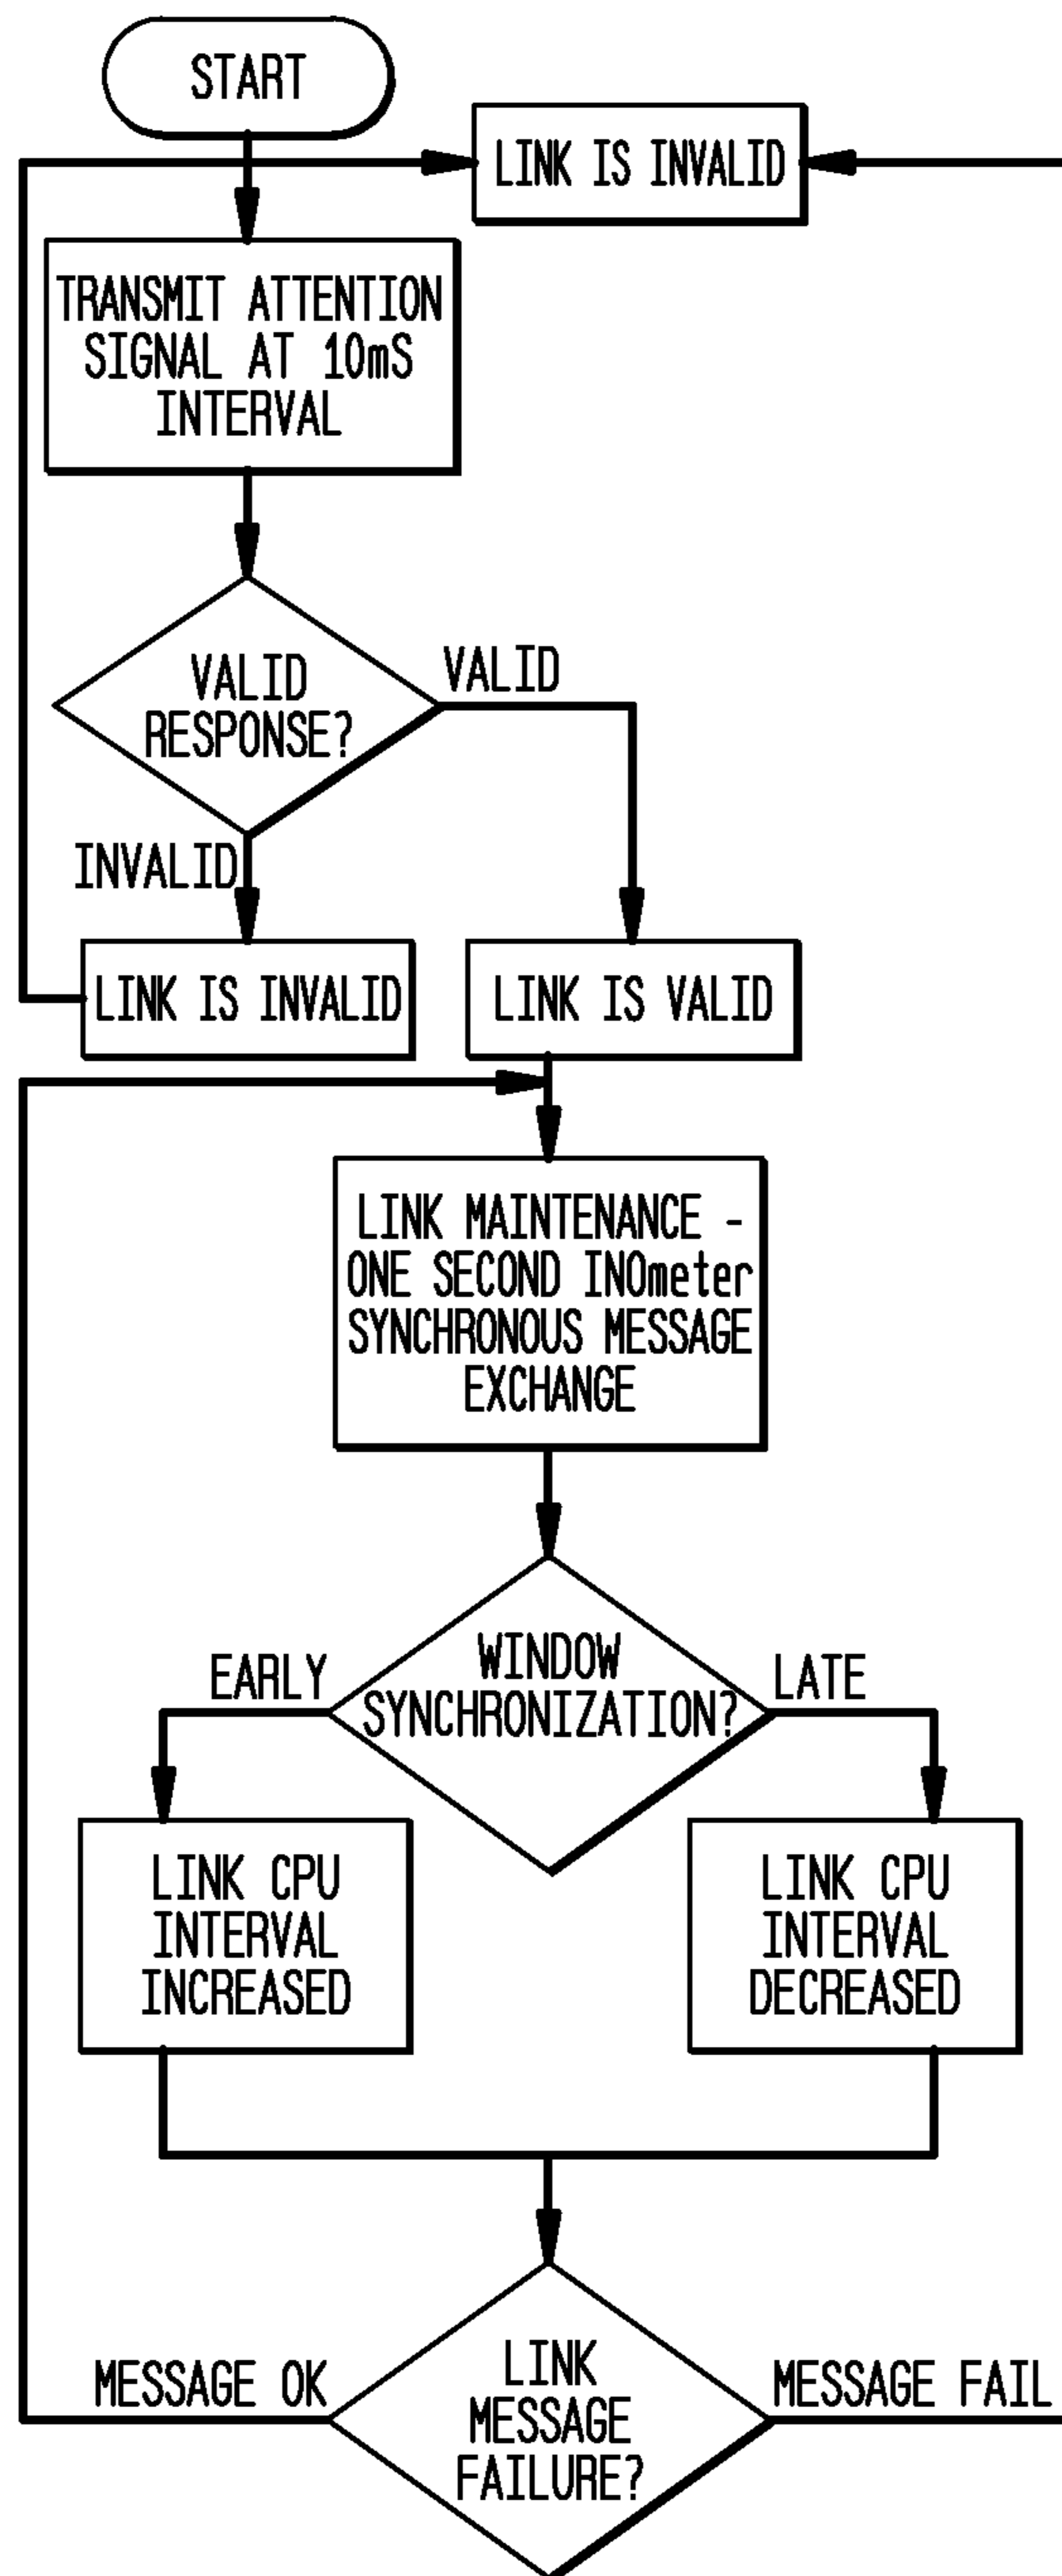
START

LINK IS INVALID

TRANSMIT ATTENTION SIGNAL AT 10mS INTERVAL

VALID RESPONSE?

VALID

INVALID

LINK IS INVALID

LINK IS VALID

LINK MAINTENANCE - ONE SECOND INOmeter SYNCHRONOUS MESSAGE EXCHANGE

EARLY

WINDOW SYNCHRONIZATION?

LATE

LINK CPU INTERVAL INCREASED

LINK CPU INTERVAL DECREASED

MESSAGE OK

LINK MESSAGE FAILURE?

MESSAGE FAIL